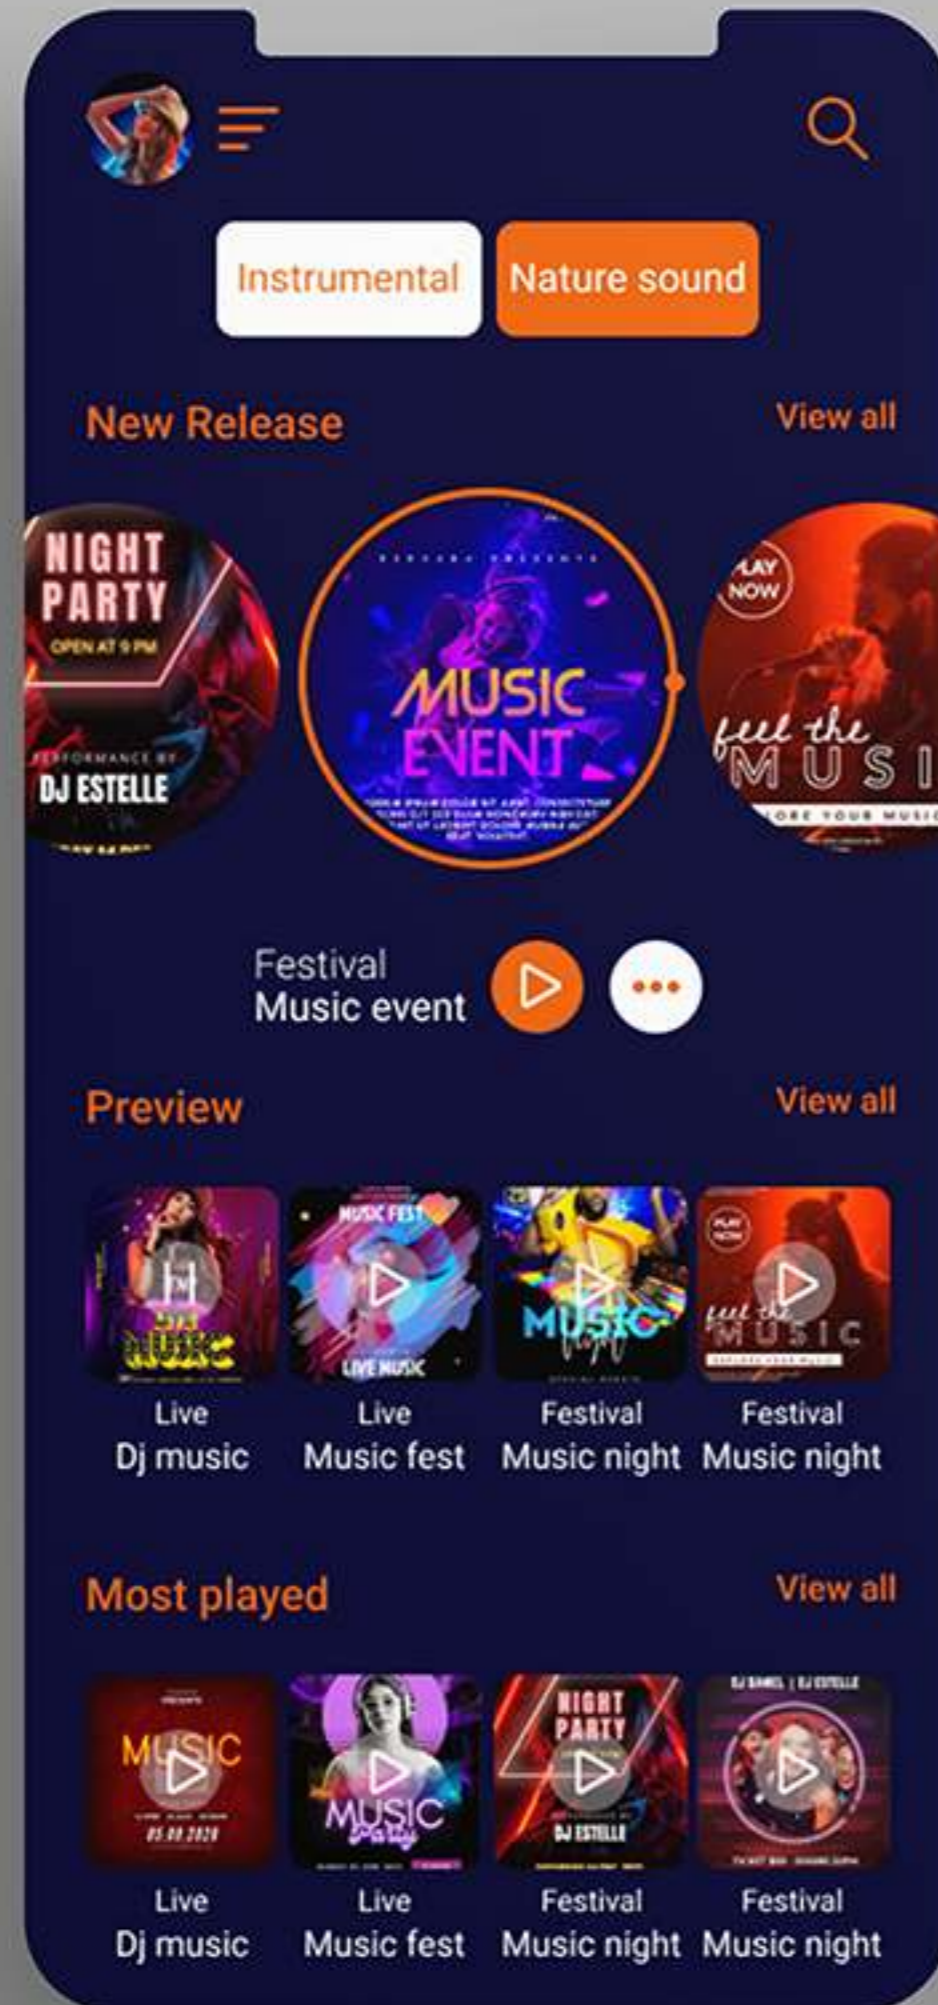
Instrumental

Nature sound

New Release

View all

NIGHT PARTY

OPEN AT 9 PM

PERFORMANCE BY

DJ ESTELLE

MUSIC EVENT

PLAY NOW

feel the MUSI

Festival
Music event

Preview

View all

DJ MUSIC

MUSIC FEST

LIVE MUSIC

MUSIC

PLAY NOW

feel the MUSIC

Live
Dj music

Live
Music fest

Festival
Music night

Festival
Music night

Most played

View all

MUSIC

05.09.2020

MUSIC Party

NIGHT PARTY

DJ ESTELLE

DJ ESTELLE

Live
Dj music

Live
Music fest

Festival
Music night

Festival
Music night